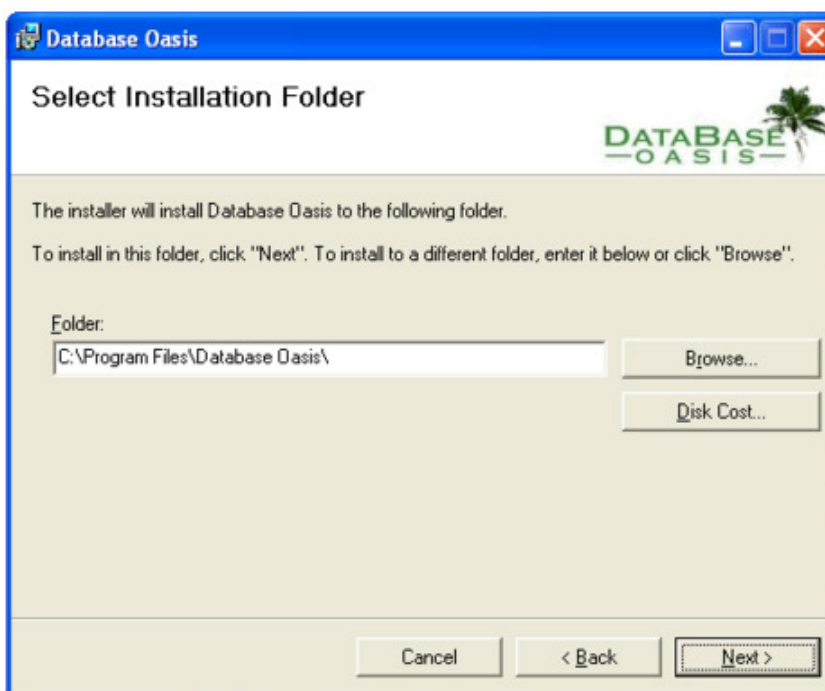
Database Oasis

Select Installation Folder

DATABASE
OASIS

The installer will install Database Oasis to the following folder.

To install in this folder, click "Next". To install to a different folder, enter it below or click "Browse".

Folder:
C:\Program Files\Database Oasis\

Browse...

Disk Cost...

Cancel

< Back

Next >